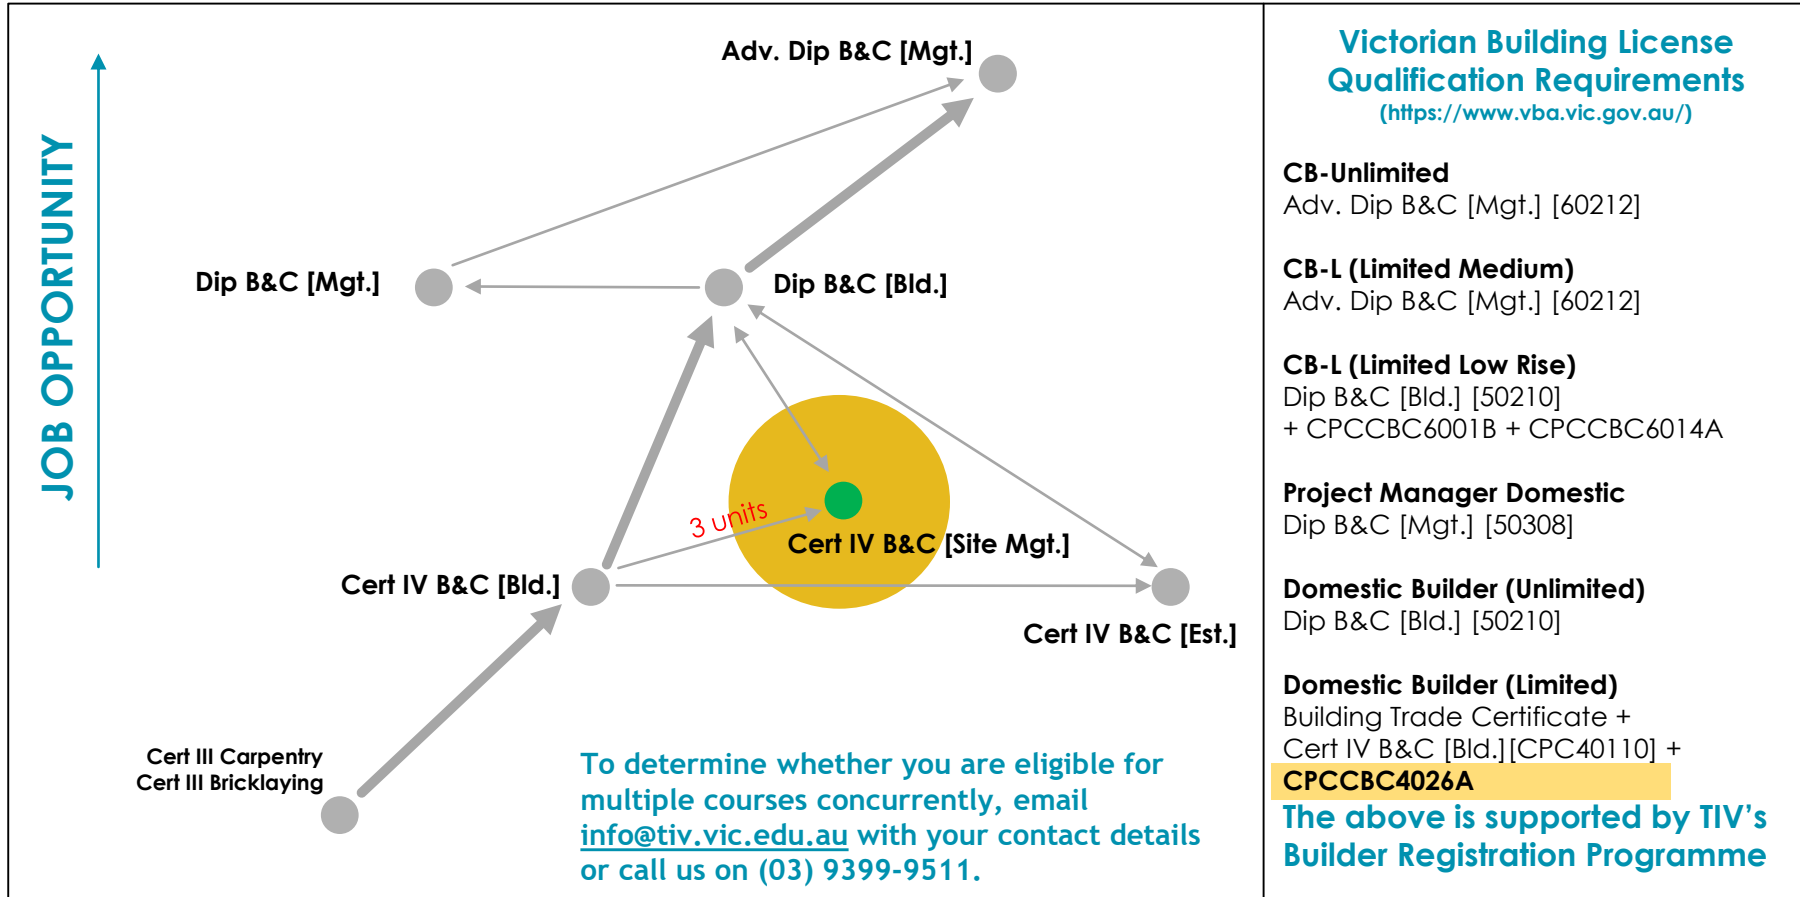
JOB OPPORTUNITY

Adv. Dip B&C [Mgt.]

Dip B&C [Mgt.]

Dip B&C [Bld.]

3 units

Cert IV B&C [Site Mgt.]

Cert IV B&C [Bld.]

Cert IV B&C [Est.]

Cert III Carpentry
Cert III Bricklaying

To determine whether you are eligible for multiple courses concurrently, email info@tiv.vic.edu.au with your contact details or call us on (03) 9399-9511.

Victorian Building License Qualification Requirements
(https://www.vba.vic.gov.au/)

CB-Unlimited
Adv. Dip B&C [Mgt.] [60212]

CB-L (Limited Medium)
Adv. Dip B&C [Mgt.] [60212]

CB-L (Limited Low Rise)
Dip B&C [Bld.] [50210]
+ CPCCBC6001B + CPCCBC6014A

Project Manager Domestic
Dip B&C [Mgt.] [50308]

Domestic Builder (Unlimited)
Dip B&C [Bld.] [50210]

Domestic Builder (Limited)
Building Trade Certificate +
Cert IV B&C [Bld.][CPC40110] +
CPCCBC4026A

The above is supported by TIV's Builder Registration Programme